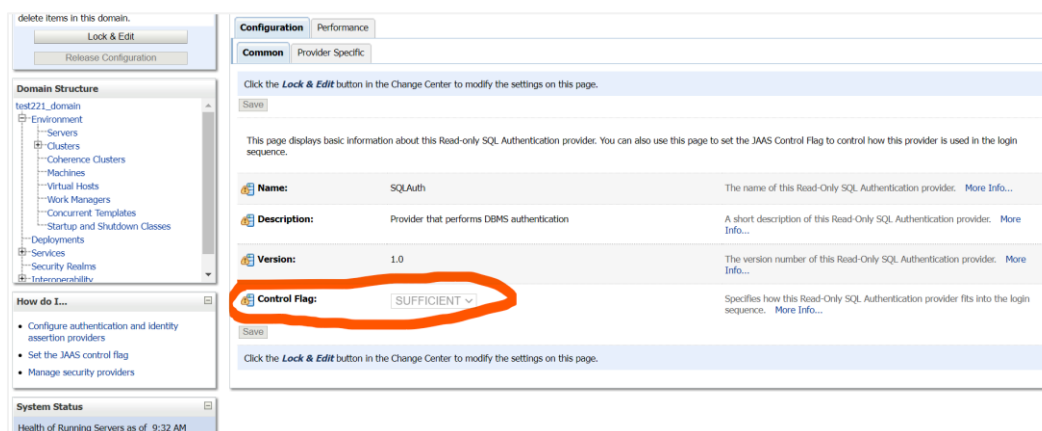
delete items in this domain.

Lock & Edit

Release Configuration

Domain Structure

test221_domain
Environment
Servers
Clusters
Coherence Clusters
Machines
Virtual Hosts
Work Managers
Concurrent Templates
Startup and Shutdown Classes
Deployments
Services
Security Realms
Interoperability

How do I...

• Configure authentication and identity assertion providers
• Set the JAAS control flag
• Manage security providers

System Status

Health of Running Servers as of 9:32 AM

Configuration | Performance

Common | Provider Specific

Click the ***Lock & Edit*** button in the Change Center to modify the settings on this page.

Save

This page displays basic information about this Read-only SQL Authentication provider. You can also use this page to set the JAAS Control Flag to control how this provider is used in the login sequence.

| | | |
|---|---|---|
| **Name:** | SQLAuth | The name of this Read-Only SQL Authentication provider. More Info... |
| **Description:** | Provider that performs DBMS authentication | A short description of this Read-Only SQL Authentication provider. More Info... |
| **Version:** | 1.0 | The version number of this Read-Only SQL Authentication provider. More Info... |
| **Control Flag:** | SUFFICIENT | Specifies how this Read-Only SQL Authentication provider fits into the login sequence. More Info... |

Save

Click the ***Lock & Edit*** button in the Change Center to modify the settings on this page.